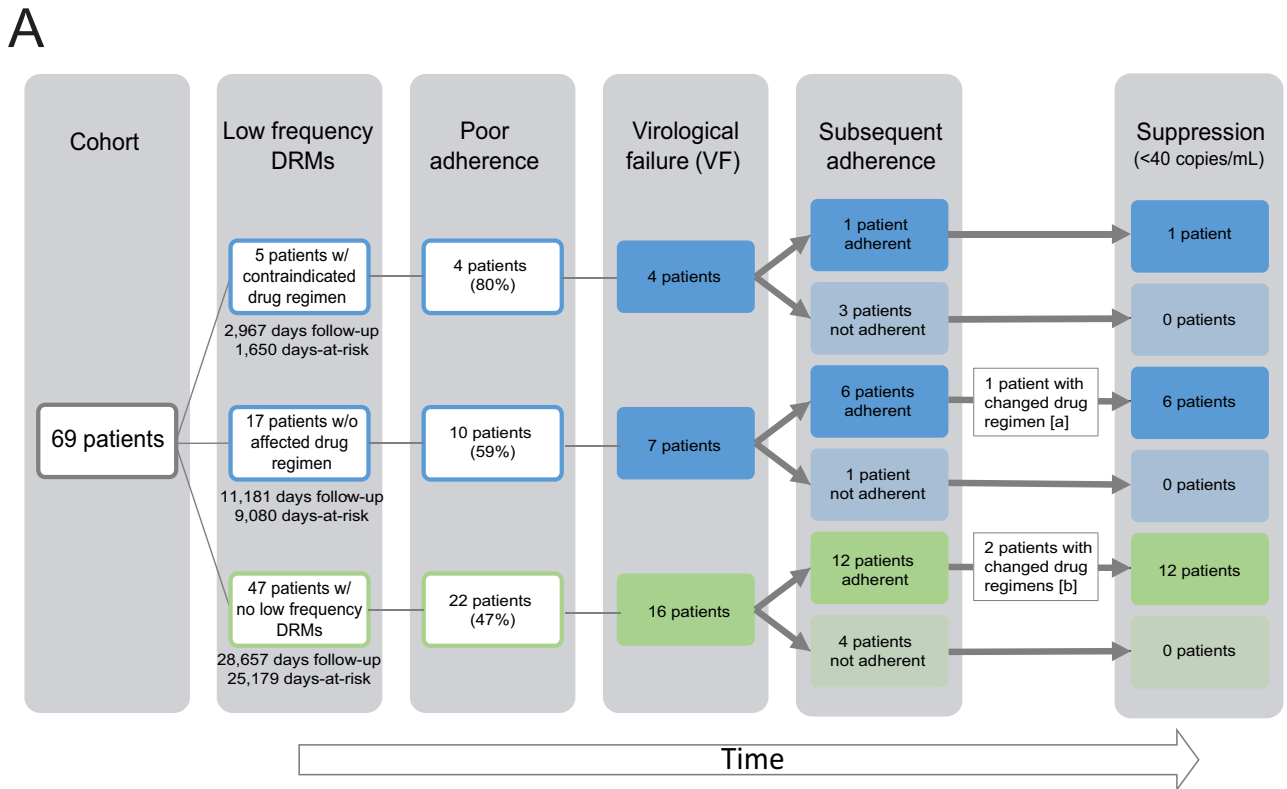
A

Cohort

Low frequency DRMs

Poor adherence

Virological failure (VF)

Subsequent adherence

Suppression (<40 copies/mL)

69 patients

5 patients w/ contraindicated drug regimen

2,967 days follow-up
1,650 days-at-risk

4 patients (80%)

4 patients

1 patient adherent

1 patient

3 patients not adherent

0 patients

17 patients w/o affected drug regimen

11,181 days follow-up
9,080 days-at-risk

10 patients (59%)

7 patients

6 patients adherent

1 patient with changed drug regimen [a]

6 patients

1 patient not adherent

0 patients

47 patients w/ no low frequency DRMs

28,657 days follow-up
25,179 days-at-risk

22 patients (47%)

16 patients

12 patients adherent

2 patients with changed drug regimens [b]

12 patients

4 patients not adherent

0 patients

Time